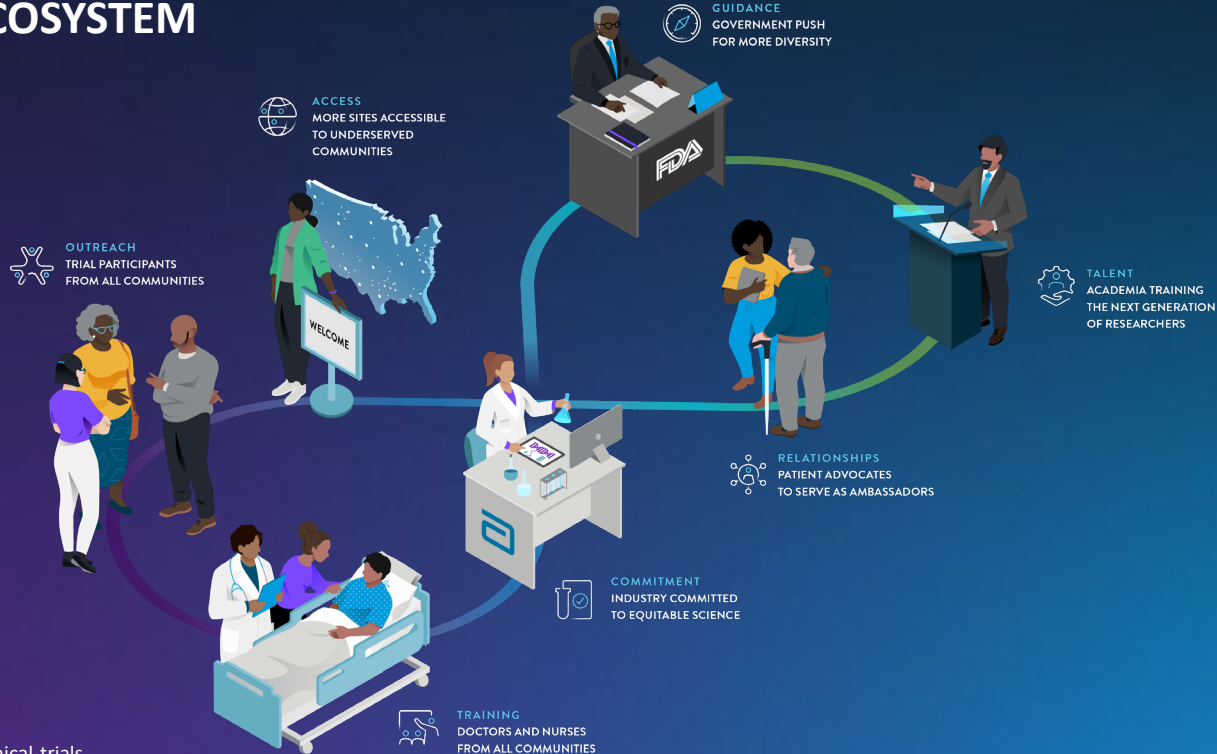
COSYSTEM

GUIDANCE
GOVERNMENT PUSH FOR MORE DIVERSITY

ACCESS
MORE SITES ACCESSIBLE TO UNDERSERVED COMMUNITIES

FDA

OUTREACH
TRIAL PARTICIPANTS FROM ALL COMMUNITIES

TALENT
ACADEMIA TRAINING THE NEXT GENERATION OF RESEARCHERS

WELCOME

RELATIONSHIPS
PATIENT ADVOCATES TO SERVE AS AMBASSADORS

COMMITMENT
INDUSTRY COMMITTED TO EQUITABLE SCIENCE

TRAINING
DOCTORS AND NURSES FROM ALL COMMUNITIES

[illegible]nical trials